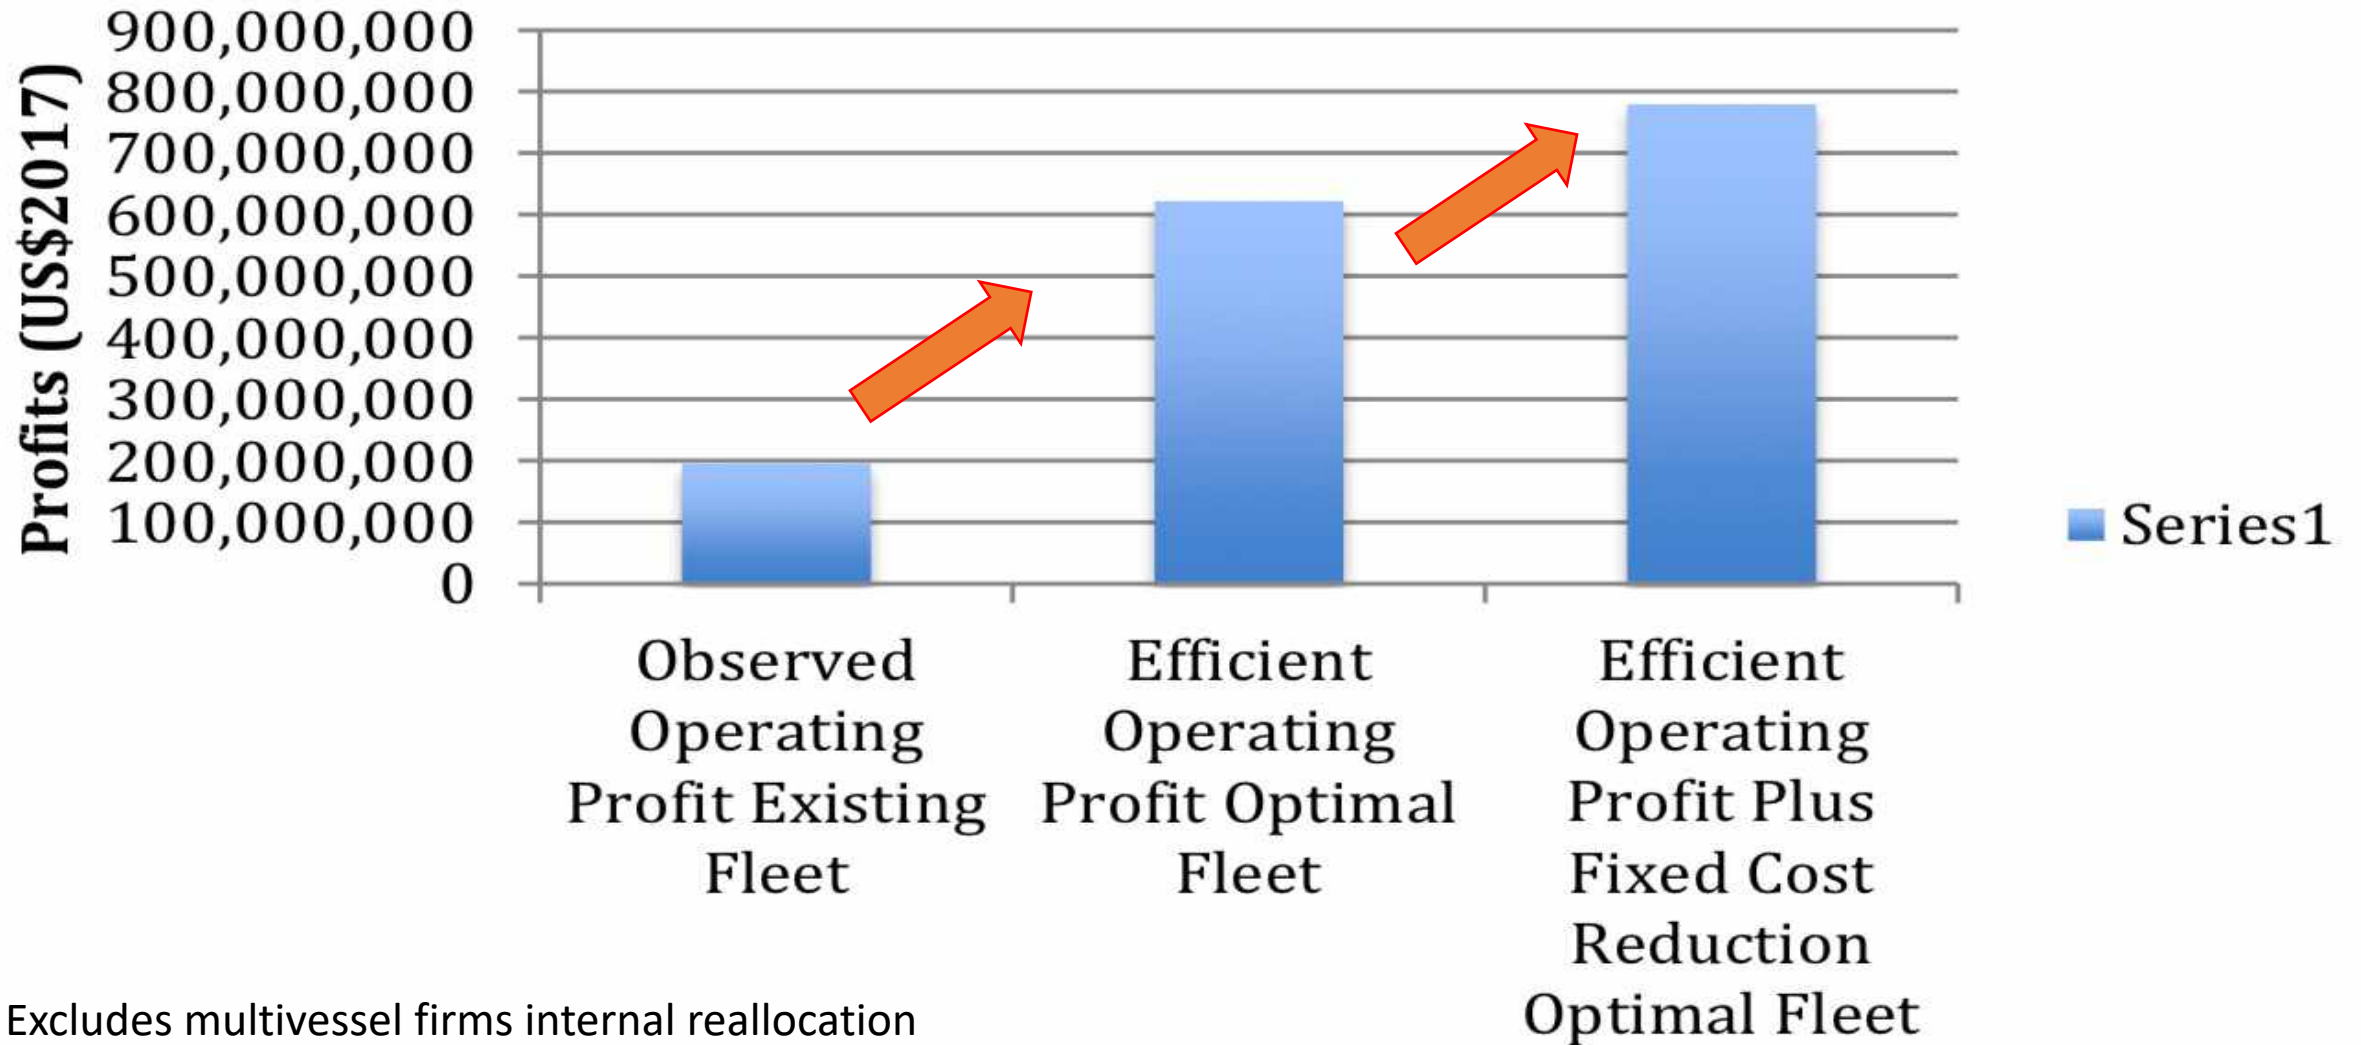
Profits (US$2017)

900,000,000
800,000,000
700,000,000
600,000,000
500,000,000
400,000,000
300,000,000
200,000,000
100,000,000
0

Observed Operating Profit Existing Fleet

Efficient Operating Profit Optimal Fleet

Efficient Operating Profit Plus Fixed Cost Reduction Optimal Fleet

Series1

Excludes multivessel firms internal reallocation